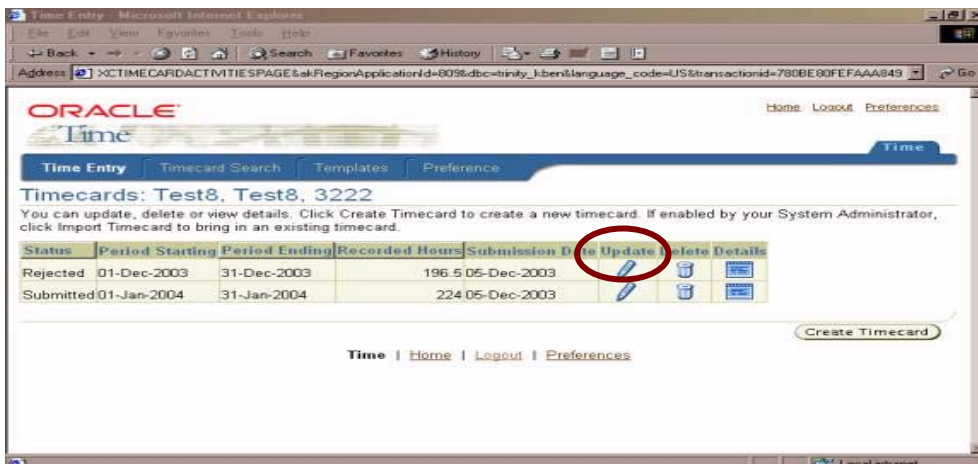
Time Entry - Microsoft Internet Explorer

File Edit View Favorites Tools Help

Back Search Favorites History

Address XCTIMECARDACTIVITIESPAGE&akRegionApplicationId=809&dbc=trinity_kben&language_code=US&transactionid=780BE80FEFAAA849 Go

ORACLE
Time

Home Logout Preferences

Time

Time Entry | Timecard Search | Templates | Preference

Timecards: Test8, Test8, 3222

You can update, delete or view details. Click Create Timecard to create a new timecard. If enabled by your System Administrator, click Import Timecard to bring in an existing timecard.

| Status | Period Starting | Period Ending | Recorded Hours | Submission Date | Update | Delete | Details |
|---|---|---|---|---|---|---|---|
| Rejected | 01-Dec-2003 | 31-Dec-2003 | 196.5 | 05-Dec-2003 | | | |
| Submitted | 01-Jan-2004 | 31-Jan-2004 | 224 | 05-Dec-2003 | | | |

Create Timecard

Time | Home | Logout | Preferences

Local intranet